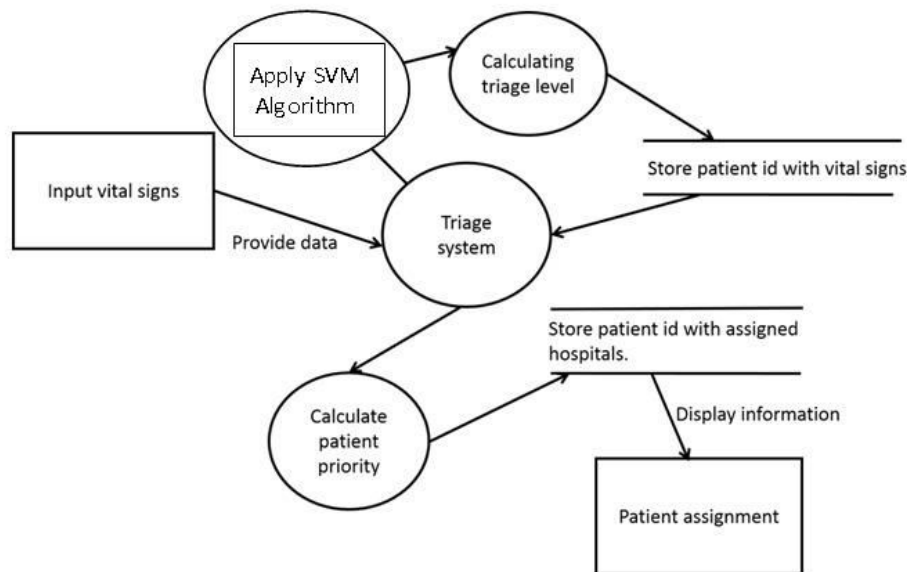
Apply SVM Algorithm

Calculating triage level

Input vital signs

Store patient id with vital signs

Provide data

Triage system

Store patient id with assigned hospitals.

Display information

Calculate patient priority

Patient assignment